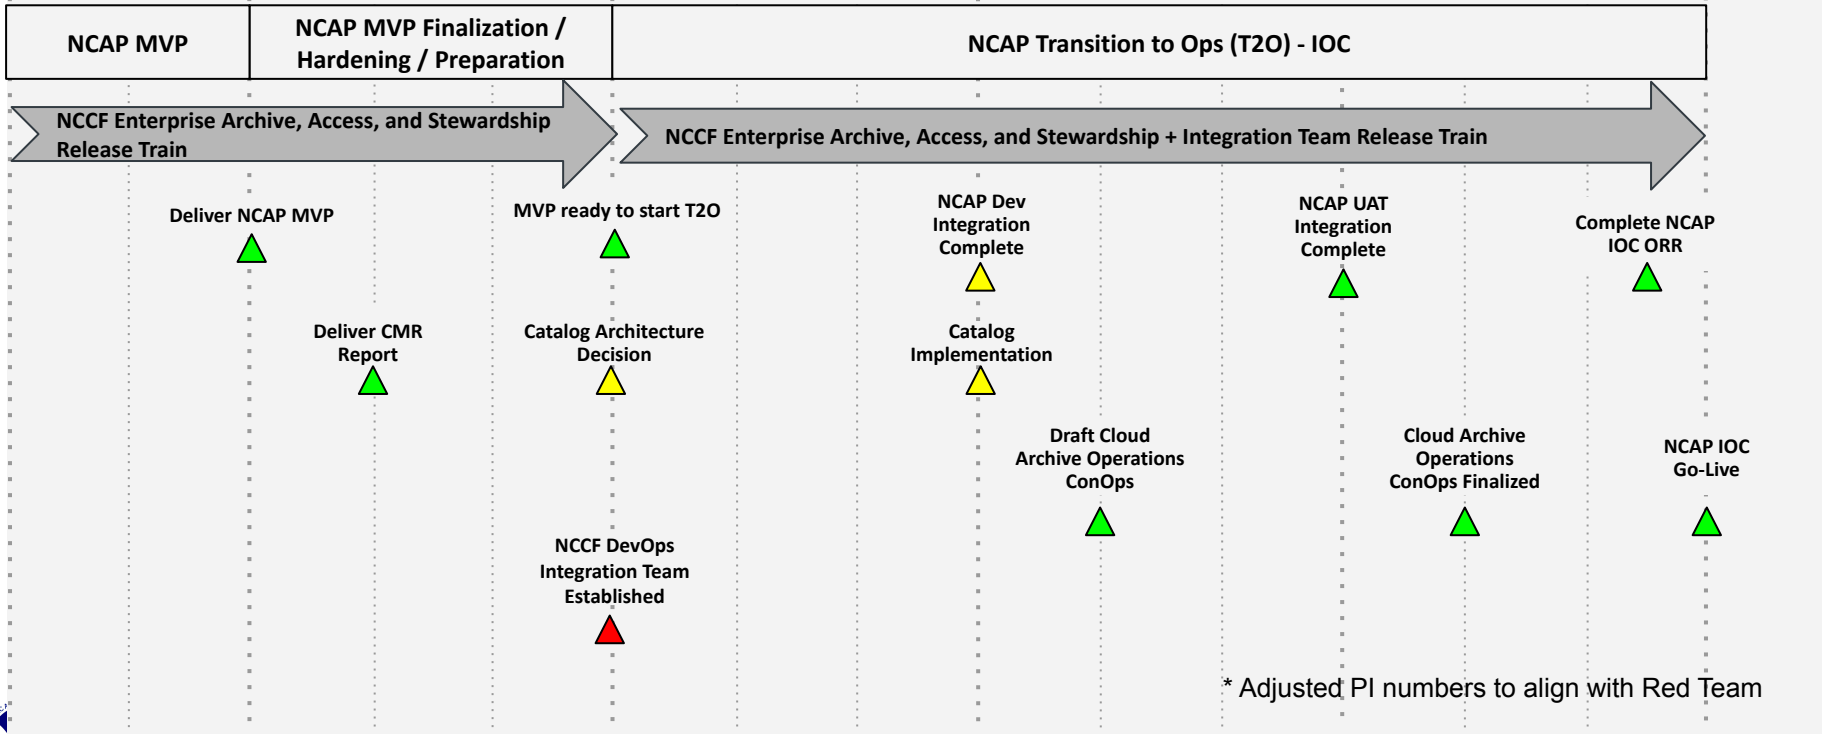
NCAP MVP

NCAP MVP Finalization / Hardening / Preparation

NCAP Transition to Ops (T2O) - IOC

NCCF Enterprise Archive, Access, and Stewardship Release Train

NCCF Enterprise Archive, Access, and Stewardship + Integration Team Release Train

Deliver NCAP MVP

MVP ready to start T2O

NCAP Dev Integration Complete

NCAP UAT Integration Complete

Complete NCAP IOC ORR

Deliver CMR Report

Catalog Architecture Decision

Catalog Implementation

Draft Cloud Archive Operations ConOps

Cloud Archive Operations ConOps Finalized

NCAP IOC Go-Live

NCCF DevOps Integration Team Established

* Adjusted PI numbers to align with Red Team